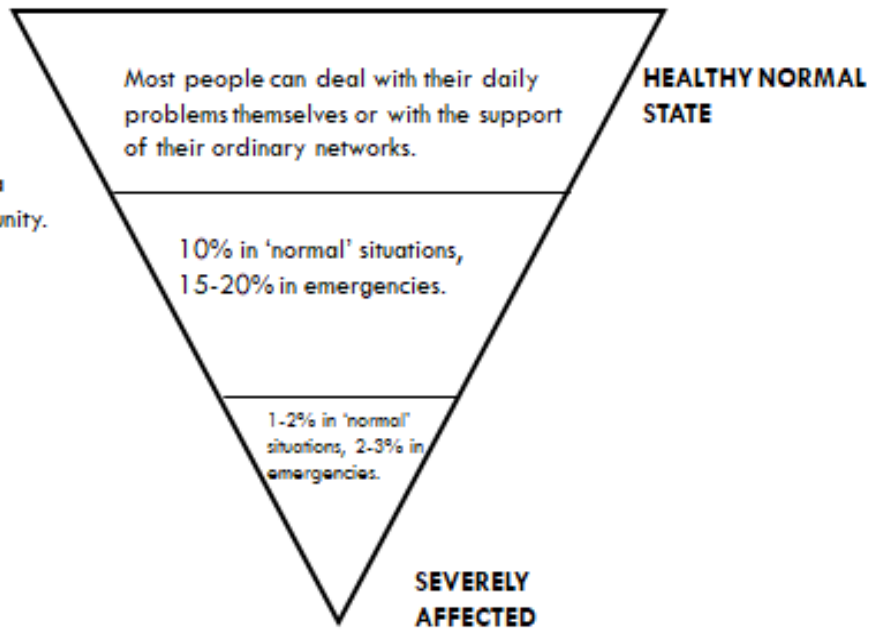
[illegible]
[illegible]unity.

Most people can deal with their daily problems themselves or with the support of their ordinary networks.

HEALTHY NORMAL STATE

10% in 'normal' situations, 15-20% in emergencies.

1-2% in 'normal' situations, 2-3% in emergencies.

SEVERELY AFFECTED